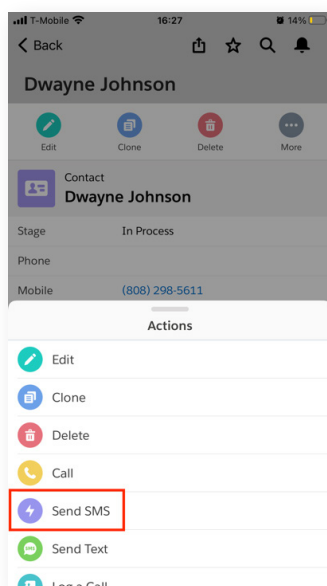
T-Mobile 16:27 14%

Back

Dwayne Johnson

Edit Clone Delete More

Contact
Dwayne Johnson

Stage In Process

Phone

Mobile (808) 298-5611

Actions

Edit

Clone

Delete

Call

Send SMS

Send Text

Log a Call